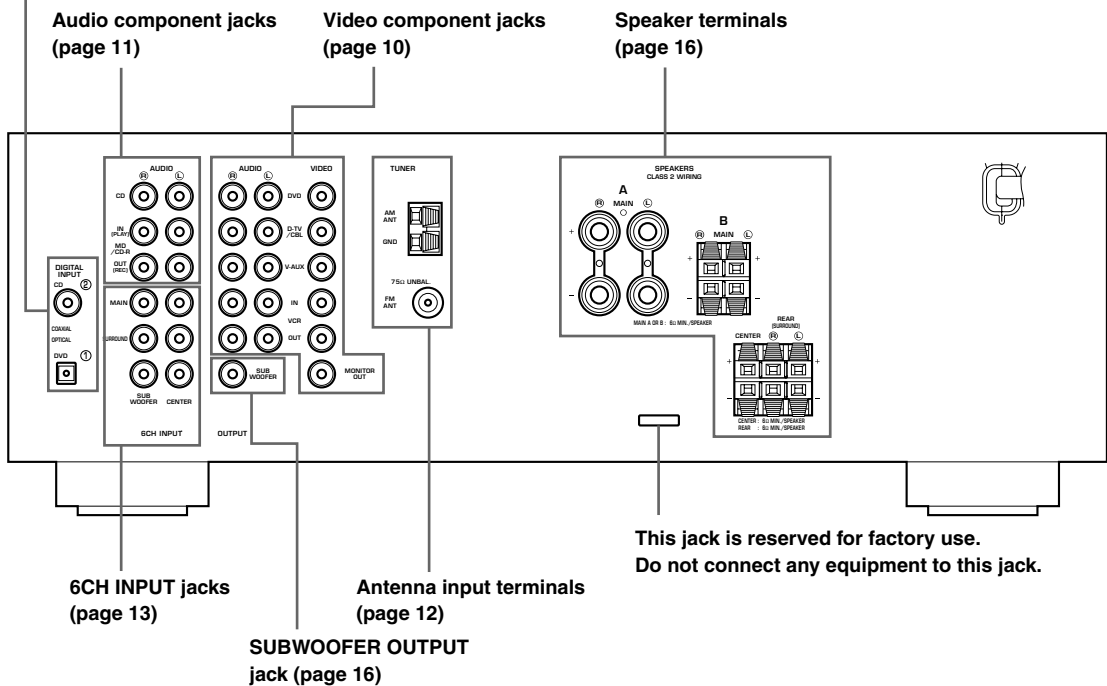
Audio component jacks (page 11)

Video component jacks (page 10)

Speaker terminals (page 16)

AUDIO
R L
CD
IN (PLAY)
MD /CD-R
OUT (REC)

DIGITAL INPUT
CD ②
COAXIAL
OPTICAL
DVD ①

MAIN
SURROUND
SUB WOOFER
CENTER
6CH INPUT

AUDIO
R L
VIDEO
DVD
D-TV /CBL
V-AUX
IN
VCR
OUT
SUB WOOFER
MONITOR OUT
OUTPUT

TUNER
AM ANT
GND
75Ω UNBAL
FM ANT

SPEAKERS
CLASS 2 WIRING
A
R MAIN L
+
–
B
R MAIN L
+
–
MAIN A OR B : 6Ω MIN./SPEAKER
CENTER
REAR (SURROUND)
R L
+
–
CENTER : 6Ω MIN./SPEAKER
REAR : 6Ω MIN./SPEAKER

This jack is reserved for factory use.
Do not connect any equipment to this jack.

6CH INPUT jacks (page 13)

Antenna input terminals (page 12)

SUBWOOFER OUTPUT jack (page 16)